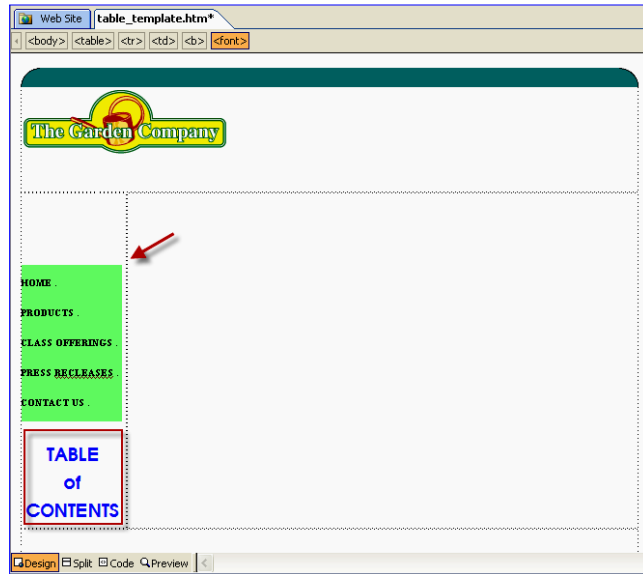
Web Site | table_template.htm*

<body> <table> <tr> <td> <b> <font>

The Garden Company

HOME .

PRODUCTS .

CLASS OFFERINGS .

PRESS RECLEASES .

CONTACT US .

TABLE of CONTENTS

Design | Split | Code | Preview